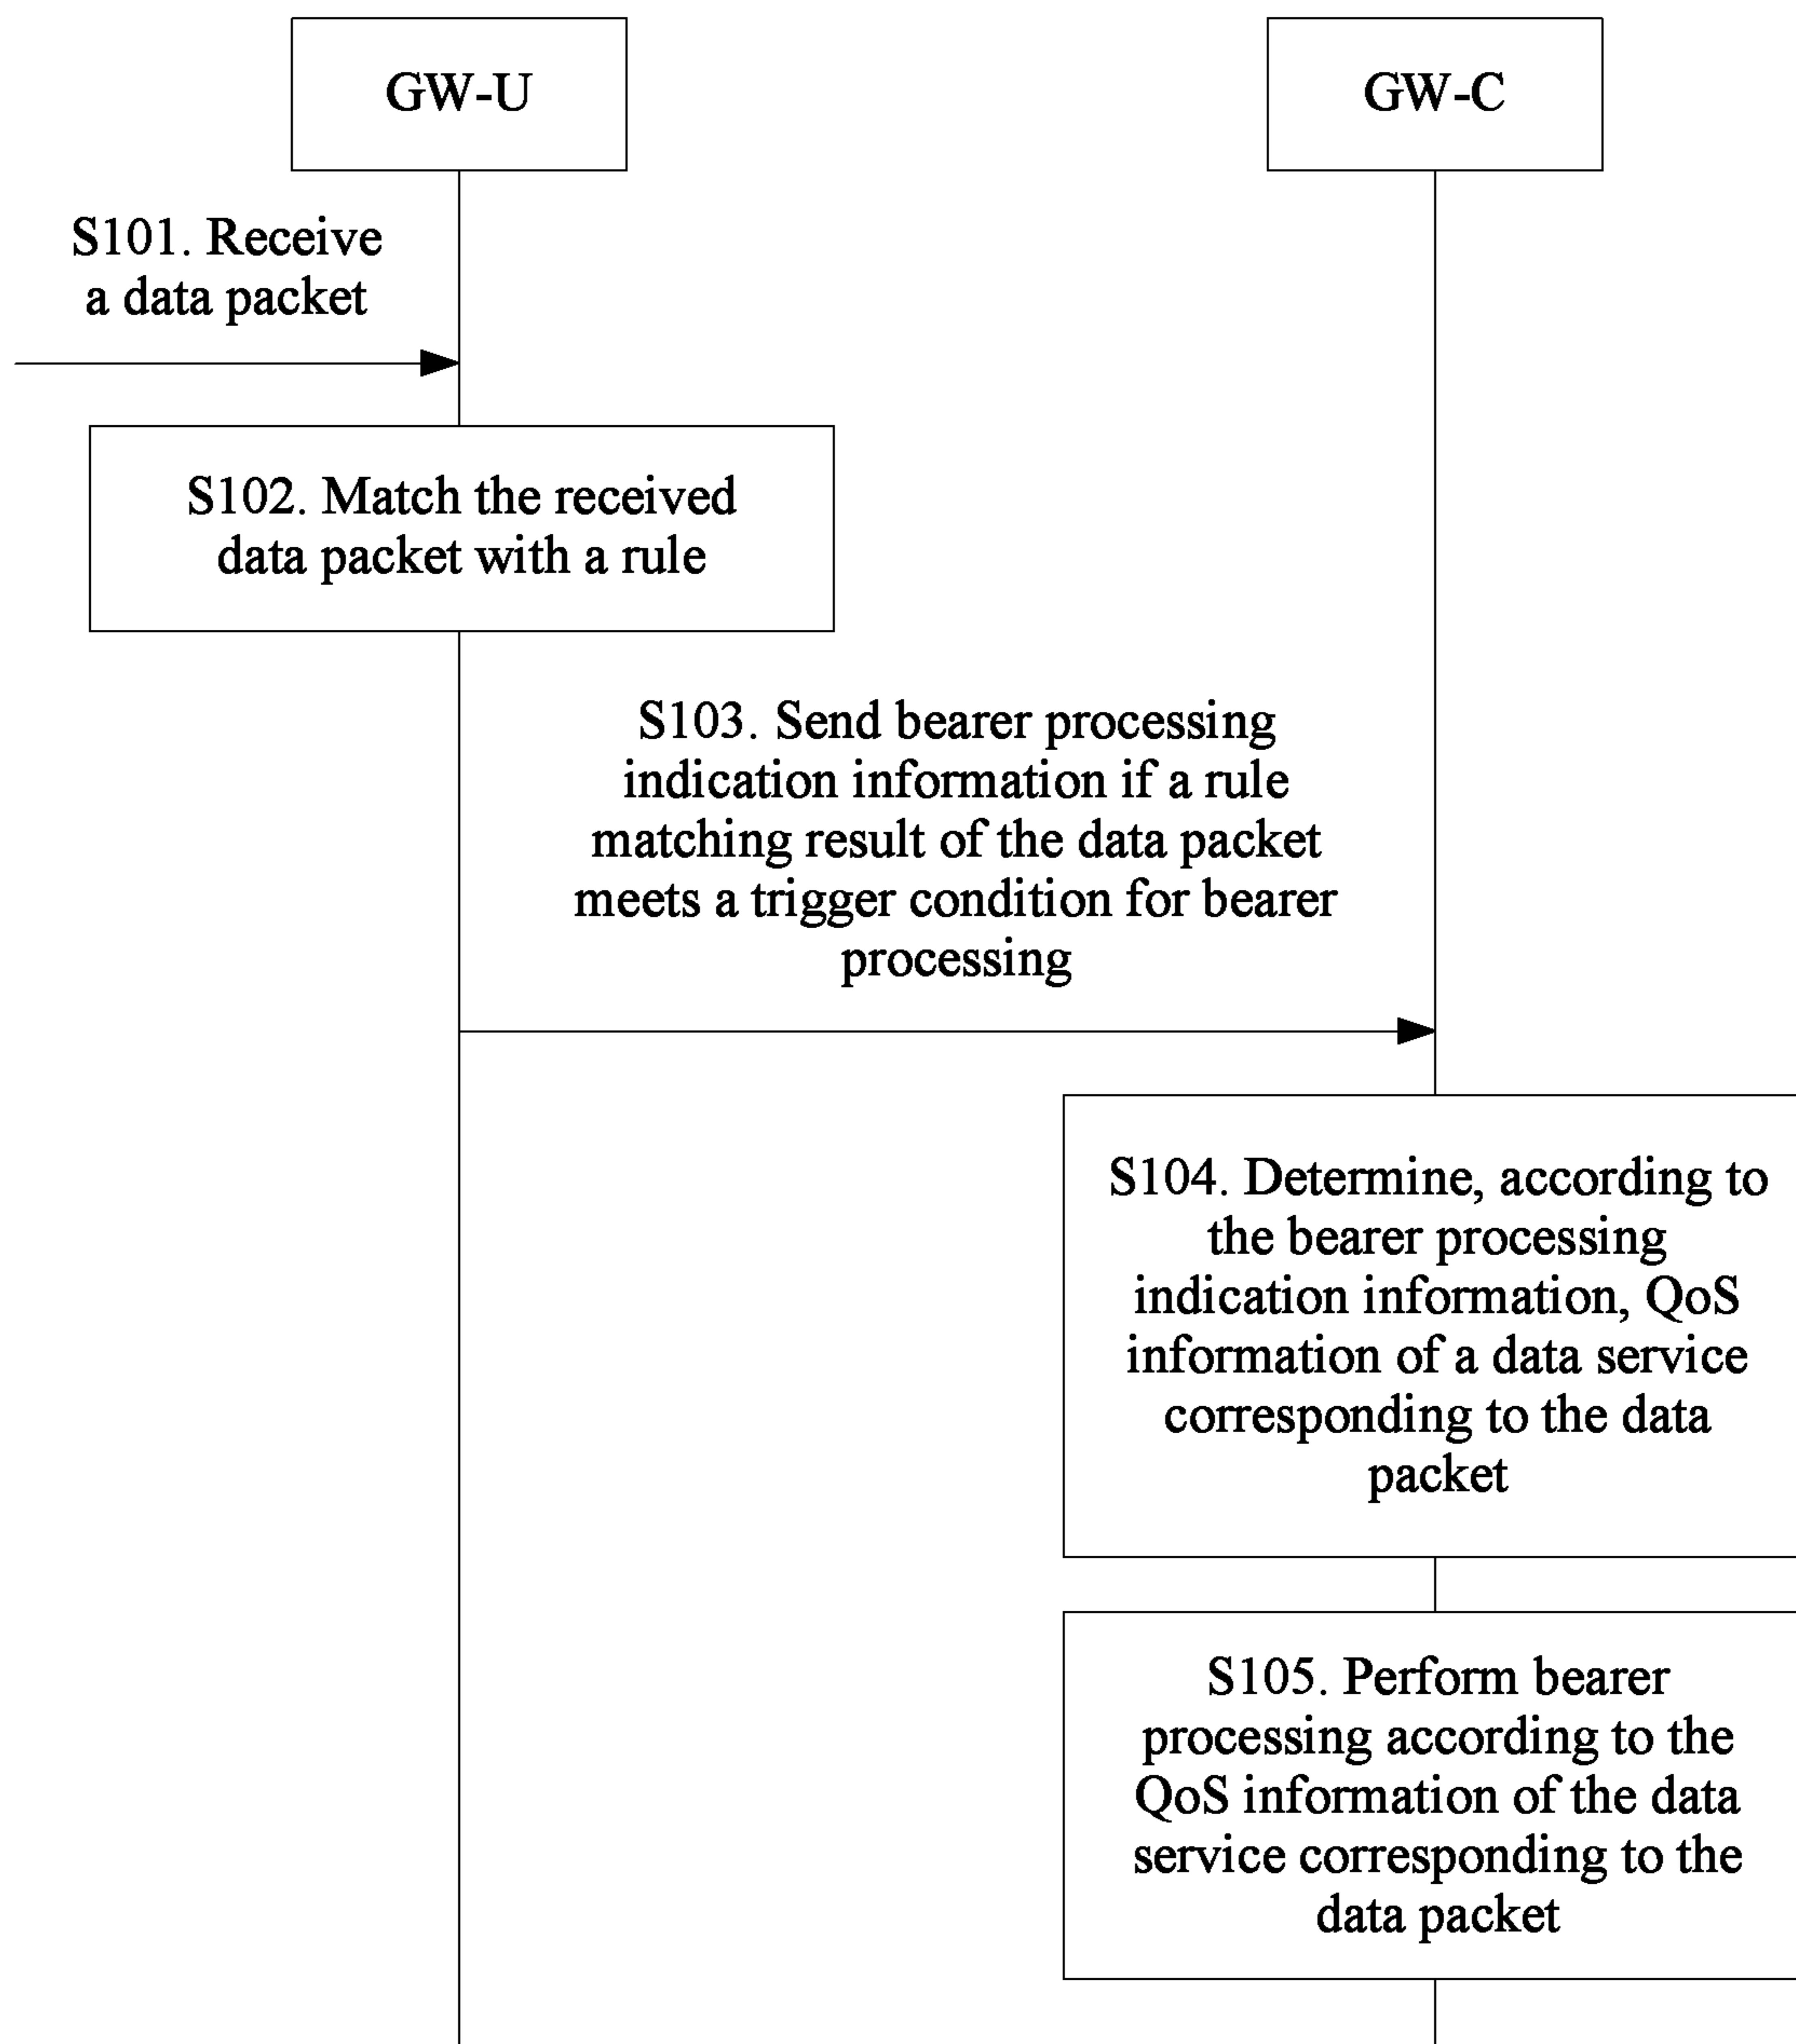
GW-U

GW-C

S101. Receive a data packet

S102. Match the received data packet with a rule

S103. Send bearer processing indication information if a rule matching result of the data packet meets a trigger condition for bearer processing

S104. Determine, according to the bearer processing indication information, QoS information of a data service corresponding to the data packet

S105. Perform bearer processing according to the QoS information of the data service corresponding to the data packet